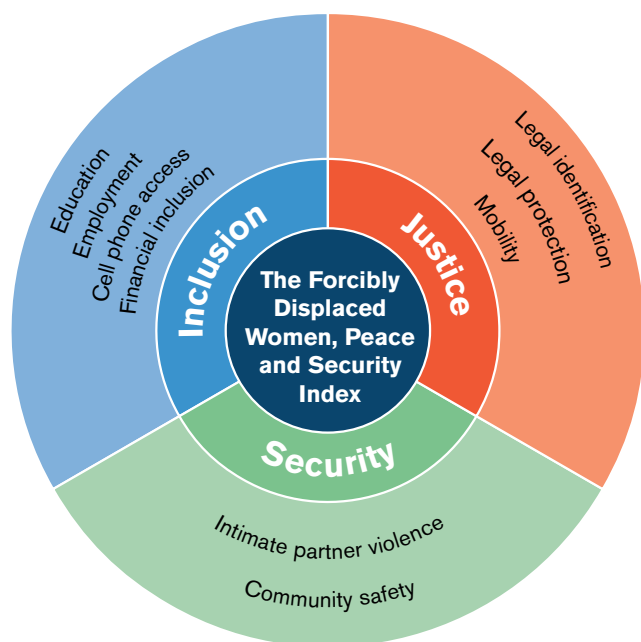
The Forcibly Displaced Women, Peace and Security Index

Inclusion

Education
Employment
Cell phone access
Financial inclusion

Justice

Legal identification
Legal protection
Mobility

Security

Intimate partner violence
Community safety